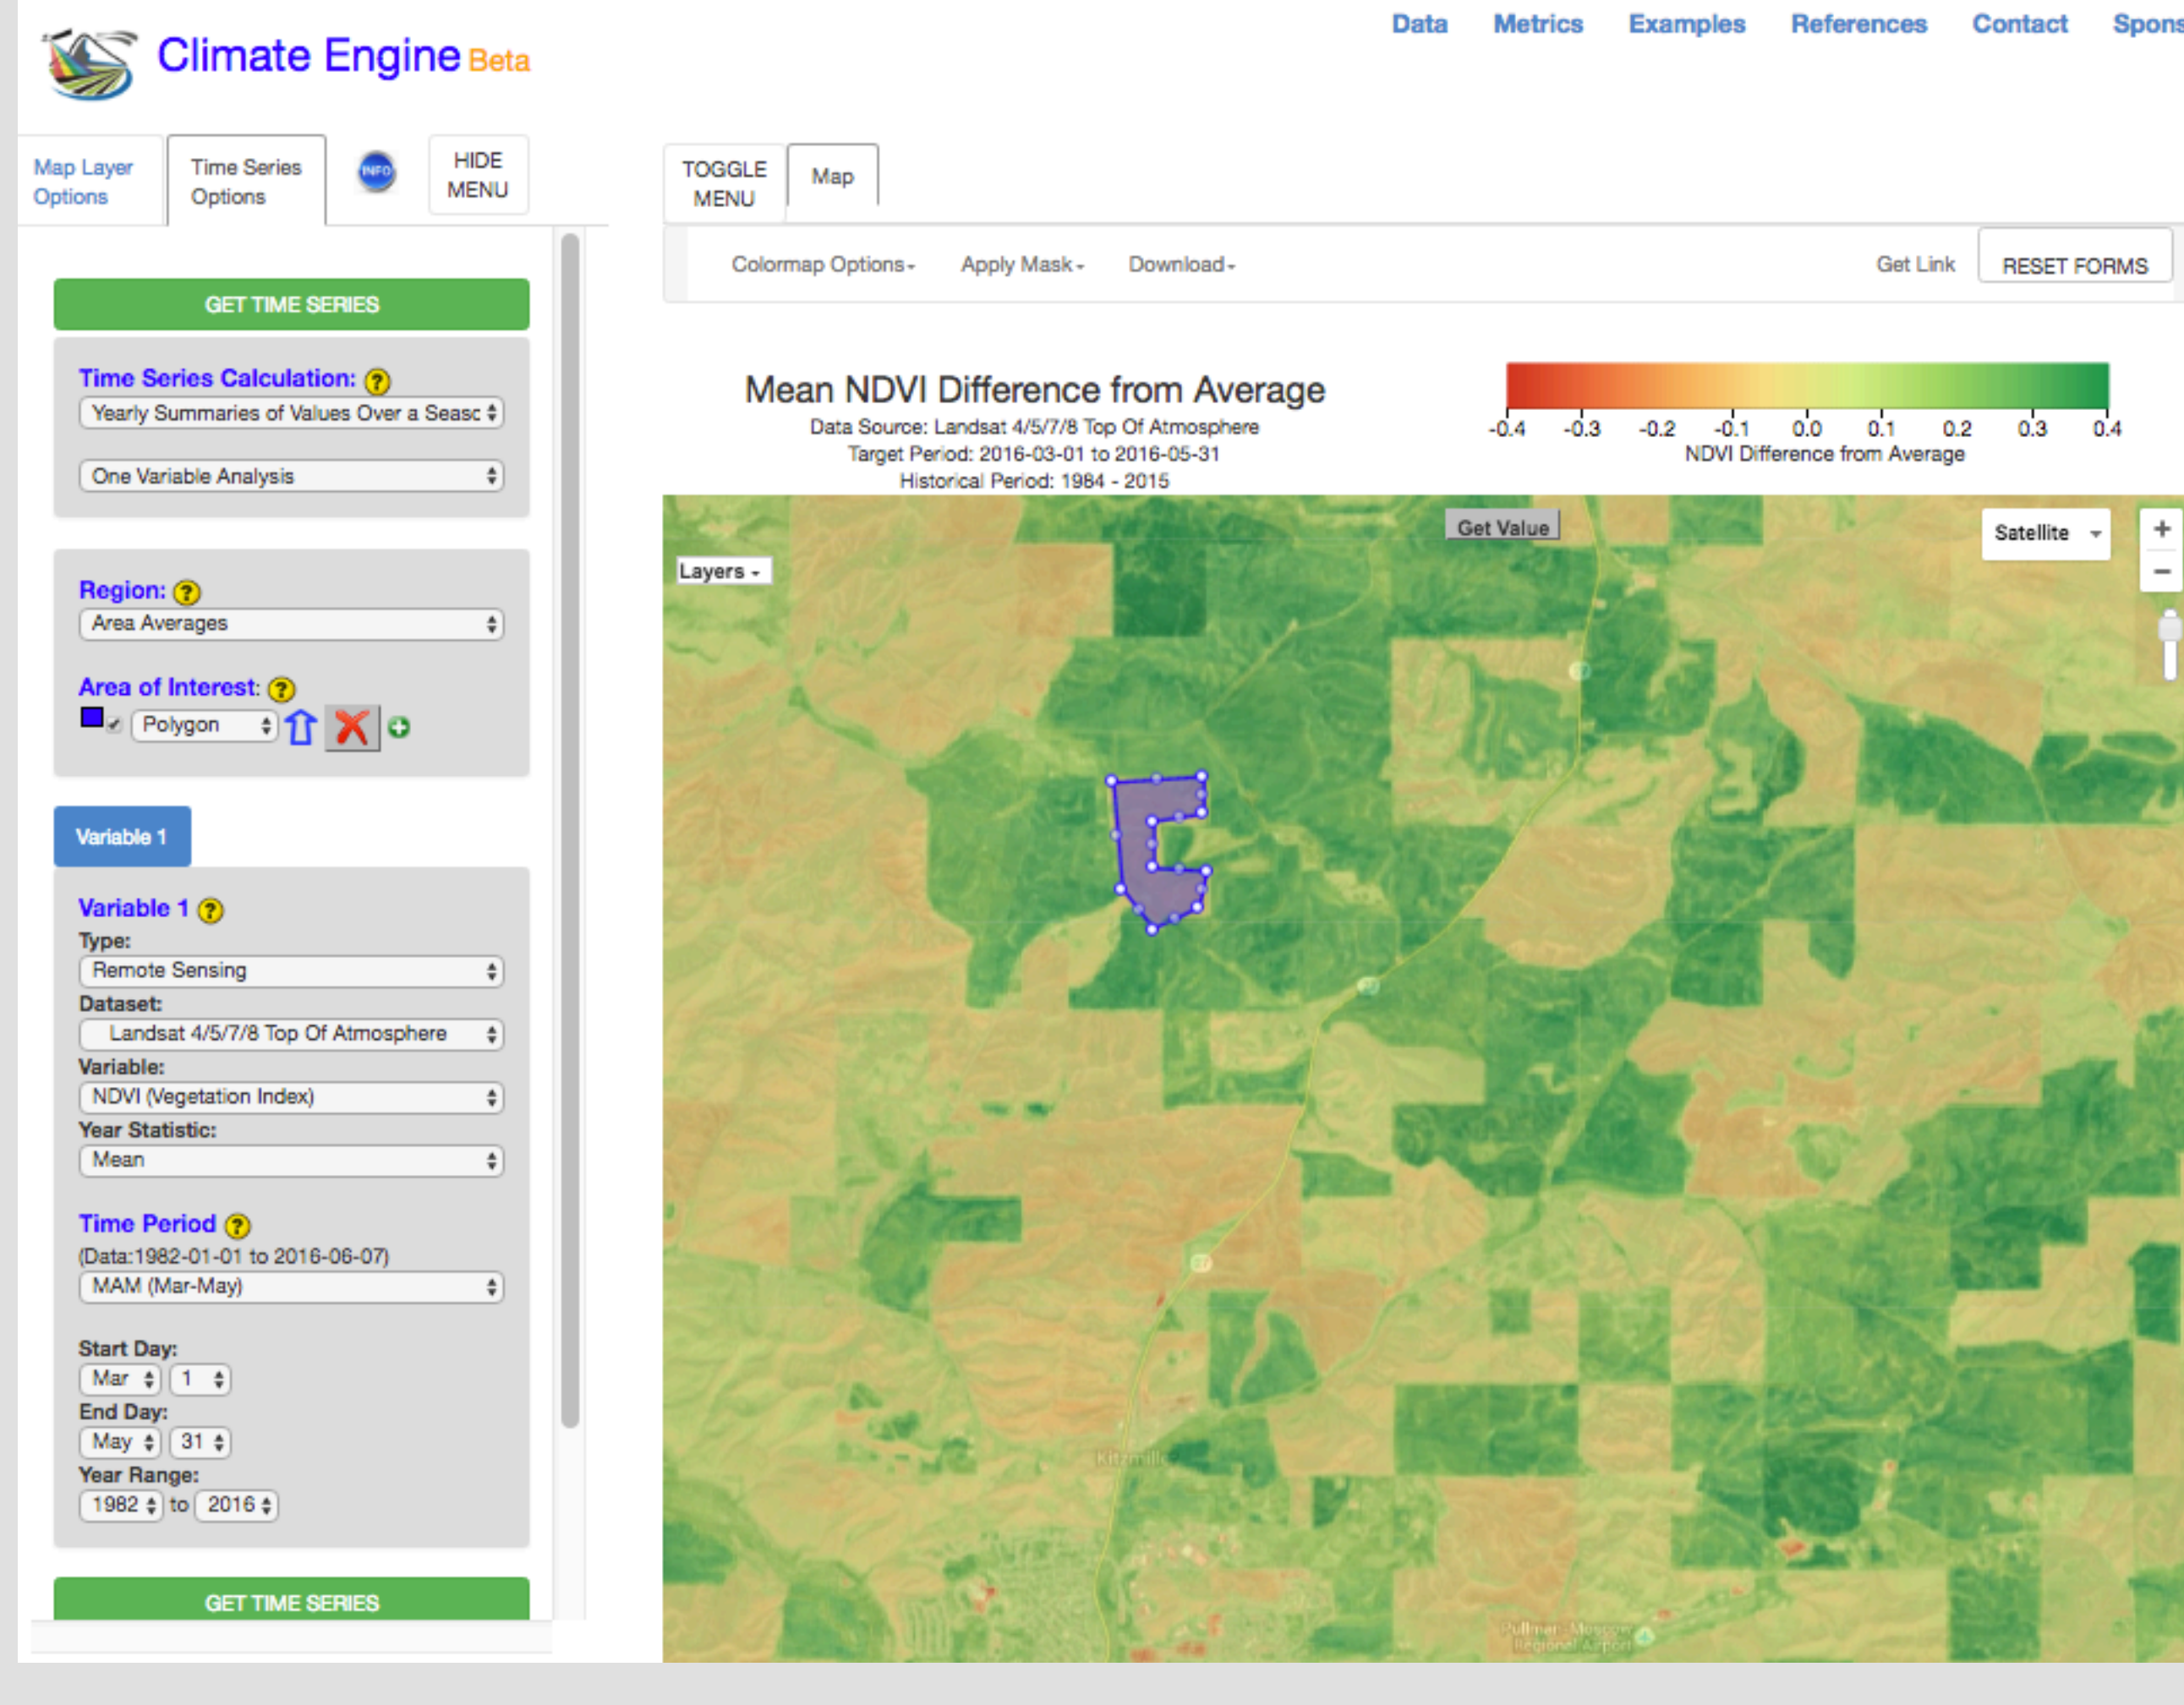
Climate Engine Beta

Data Metrics Examples References Contact Spons

Map Layer Options | Time Series Options | INFO | HIDE MENU

TOGGLE MENU | Map

Colormap Options ▾ Apply Mask ▾ Download ▾ Get Link RESET FORMS

GET TIME SERIES

Time Series Calculation: ?
Yearly Summaries of Values Over a Seasc
One Variable Analysis

Region: ?
Area Averages

Area of Interest: ?
Polygon

Variable 1

Variable 1 ?
Type:
Remote Sensing
Dataset:
Landsat 4/5/7/8 Top Of Atmosphere
Variable:
NDVI (Vegetation Index)
Year Statistic:
Mean

Time Period ?
(Data:1982-01-01 to 2016-06-07)
MAM (Mar-May)

Start Day:
Mar 1
End Day:
May 31
Year Range:
1982 to 2016

GET TIME SERIES

Mean NDVI Difference from Average
Data Source: Landsat 4/5/7/8 Top Of Atmosphere
Target Period: 2016-03-01 to 2016-05-31
Historical Period: 1984 - 2015

-0.4 -0.3 -0.2 -0.1 0.0 0.1 0.2 0.3 0.4
NDVI Difference from Average

Get Value
Layers ▾
Satellite
+
−
Kitzmiller
Pullman-Moscow Regional Airport